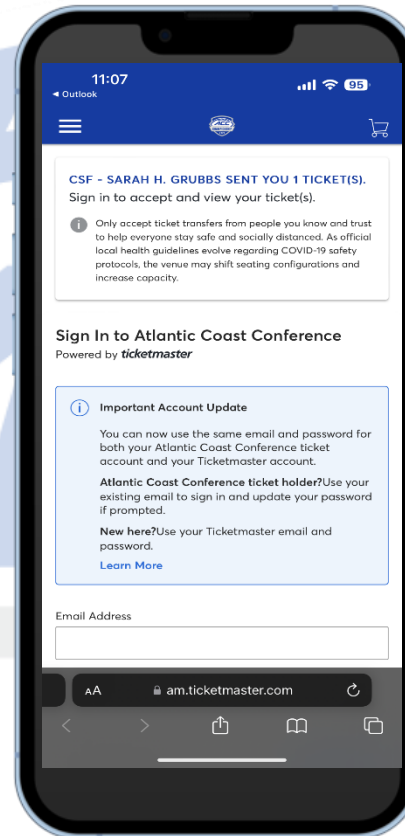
11:07
◂ Outlook
95

CSF - SARAH H. GRUBBS SENT YOU 1 TICKET(S).
Sign in to accept and view your ticket(s).

Only accept ticket transfers from people you know and trust to help everyone stay safe and socially distanced. As official local health guidelines evolve regarding COVID-19 safety protocols, the venue may shift seating configurations and increase capacity.

Sign In to Atlantic Coast Conference
Powered by ticketmaster

Important Account Update

You can now use the same email and password for both your Atlantic Coast Conference ticket account and your Ticketmaster account.

Atlantic Coast Conference ticket holder?Use your existing email to sign in and update your password if prompted.

New here?Use your Ticketmaster email and password.

Learn More

Email Address

AA am.ticketmaster.com